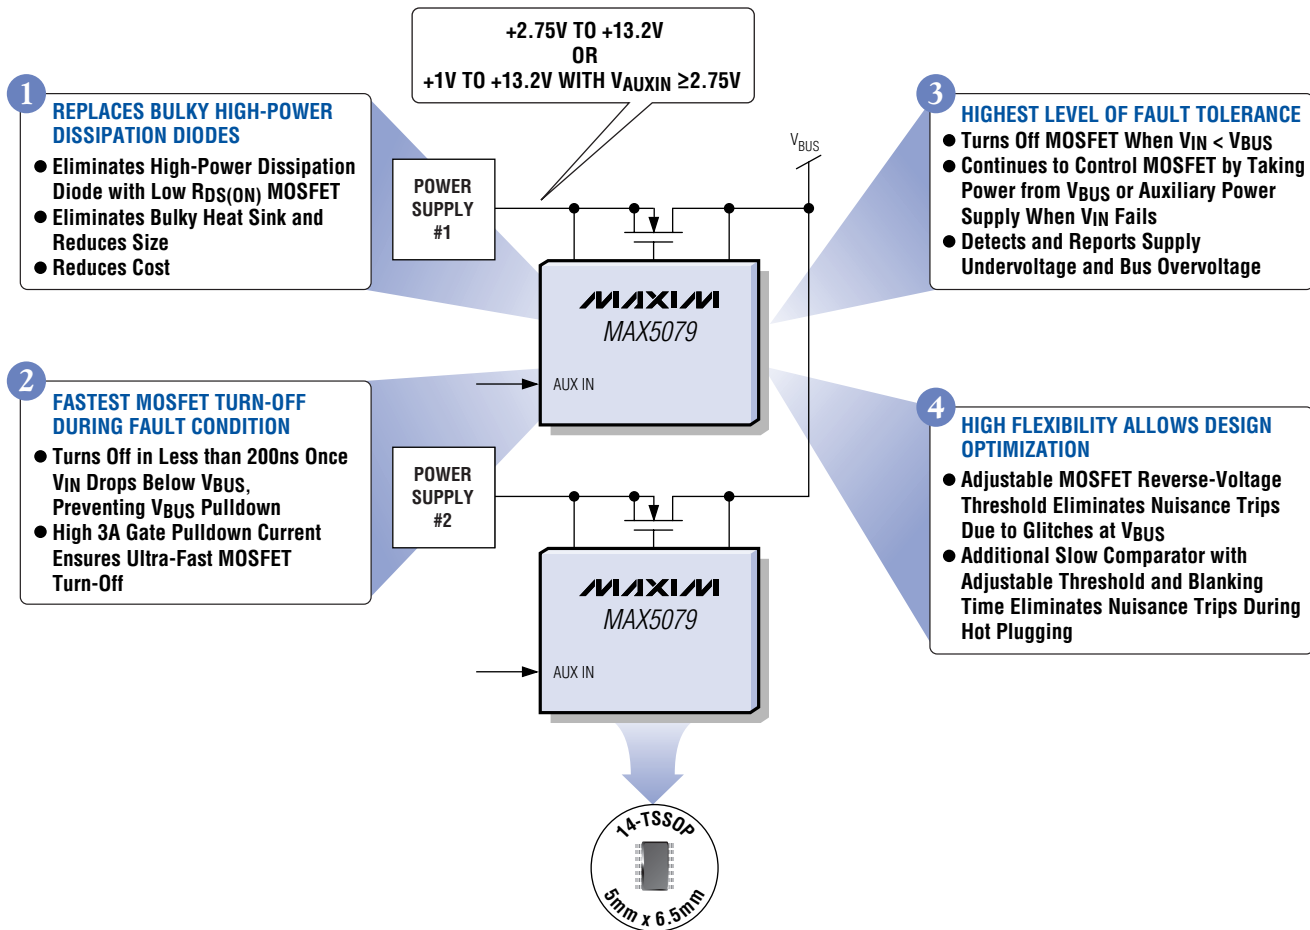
+2.75V TO +13.2V
OR
+1V TO +13.2V WITH $V_{AUXIN}$ ≥2.75V

1
REPLACES BULKY HIGH-POWER DISSIPATION DIODES
● Eliminates High-Power Dissipation Diode with Low $R_{DS(ON)}$ MOSFET
● Eliminates Bulky Heat Sink and Reduces Size
● Reduces Cost

2
FASTEST MOSFET TURN-OFF DURING FAULT CONDITION
● Turns Off in Less than 200ns Once $V_{IN}$ Drops Below $V_{BUS}$, Preventing $V_{BUS}$ Pulldown
● High 3A Gate Pulldown Current Ensures Ultra-Fast MOSFET Turn-Off

POWER SUPPLY #1

POWER SUPPLY #2

$V_{BUS}$

MAXIM
MAX5079
AUX IN

MAXIM
MAX5079
AUX IN

3
HIGHEST LEVEL OF FAULT TOLERANCE
● Turns Off MOSFET When $V_{IN}$ < $V_{BUS}$
● Continues to Control MOSFET by Taking Power from $V_{BUS}$ or Auxiliary Power Supply When $V_{IN}$ Fails
● Detects and Reports Supply Undervoltage and Bus Overvoltage

4
HIGH FLEXIBILITY ALLOWS DESIGN OPTIMIZATION
● Adjustable MOSFET Reverse-Voltage Threshold Eliminates Nuisance Trips Due to Glitches at $V_{BUS}$
● Additional Slow Comparator with Adjustable Threshold and Blanking Time Eliminates Nuisance Trips During Hot Plugging

14-TSSOP
5mm x 6.5mm